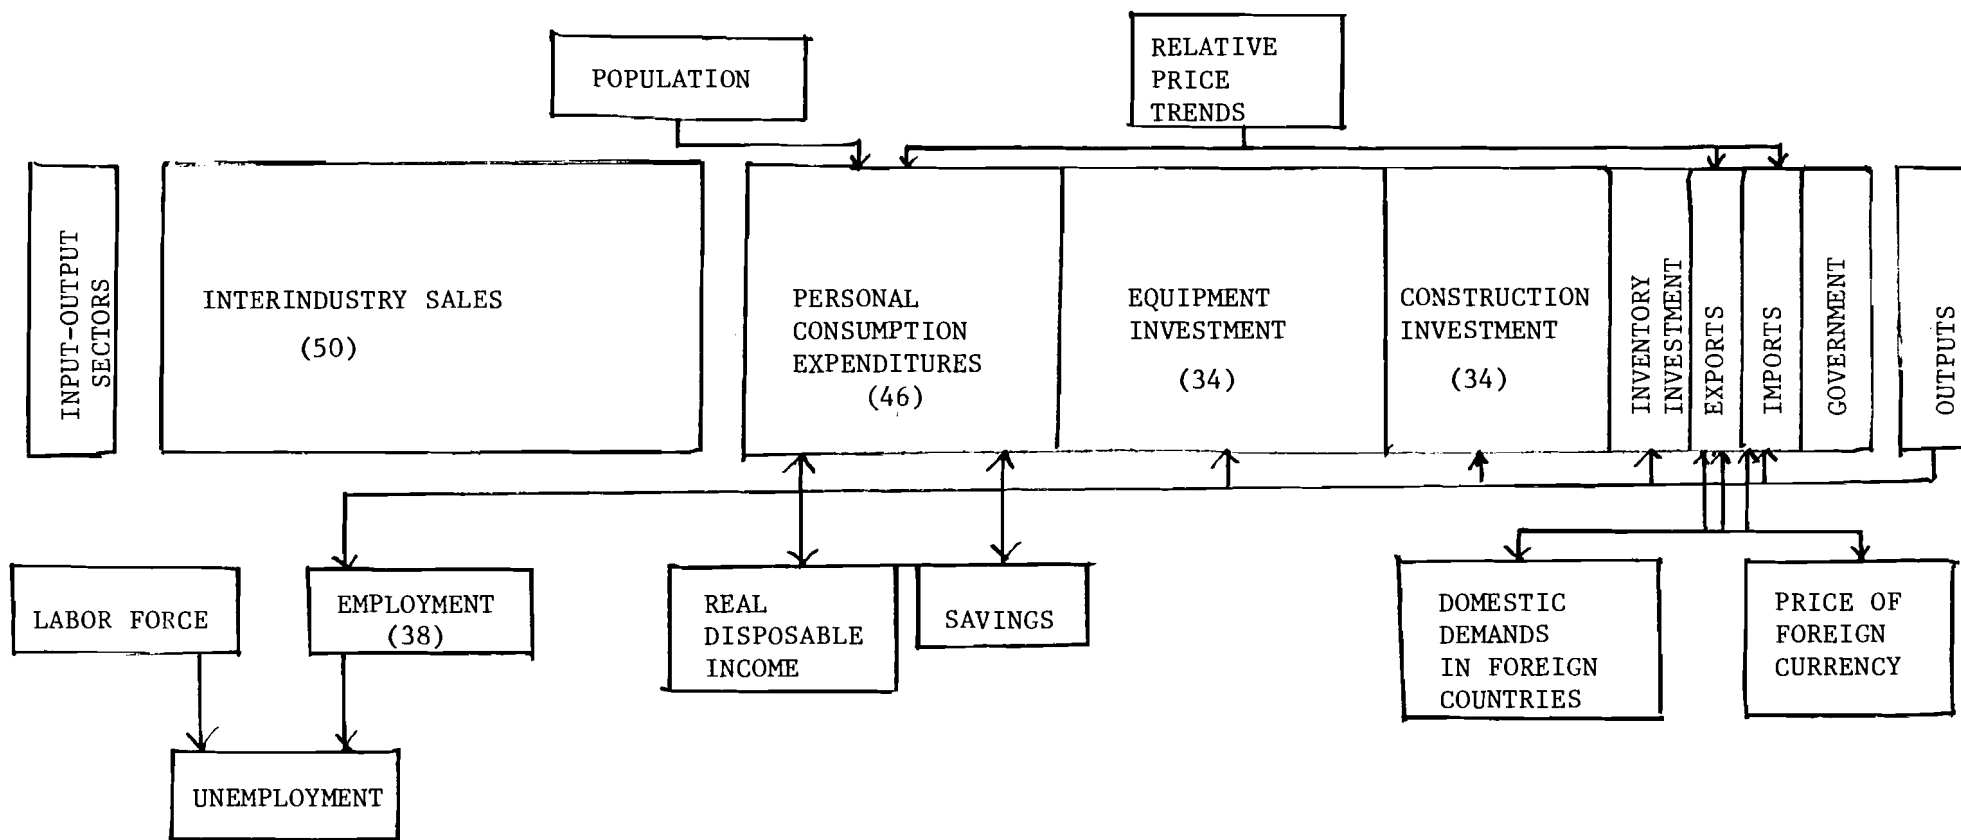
POPULATION

RELATIVE PRICE TRENDS

INPUT-OUTPUT SECTORS

INTERINDUSTRY SALES
(50)

PERSONAL CONSUMPTION EXPENDITURES
(46)

EQUIPMENT INVESTMENT
(34)

CONSTRUCTION INVESTMENT
(34)

INVENTORY INVESTMENT

EXPORTS

IMPORTS

GOVERNMENT

OUTPUTS

LABOR FORCE

EMPLOYMENT
(38)

REAL DISPOSABLE INCOME

SAVINGS

DOMESTIC DEMANDS IN FOREIGN COUNTRIES

PRICE OF FOREIGN CURRENCY

UNEMPLOYMENT